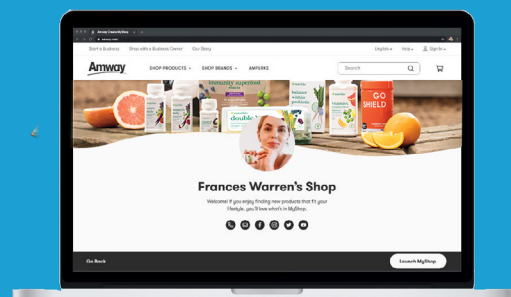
Amway | Frances Warren's Shop

Start a Business Shop with a Business Owner Our Story English Help Sign In

Amway SHOP PRODUCTS SHOP BRANDS AMPERKS Search

immunity superfood

balance within probiotic

double X

vitamin

GO SHIELD

Frances Warren's Shop

Welcome! If you enjoy finding new products that fit your lifestyle, you'll love what's in MyShop.

Go Back

Launch MyShop